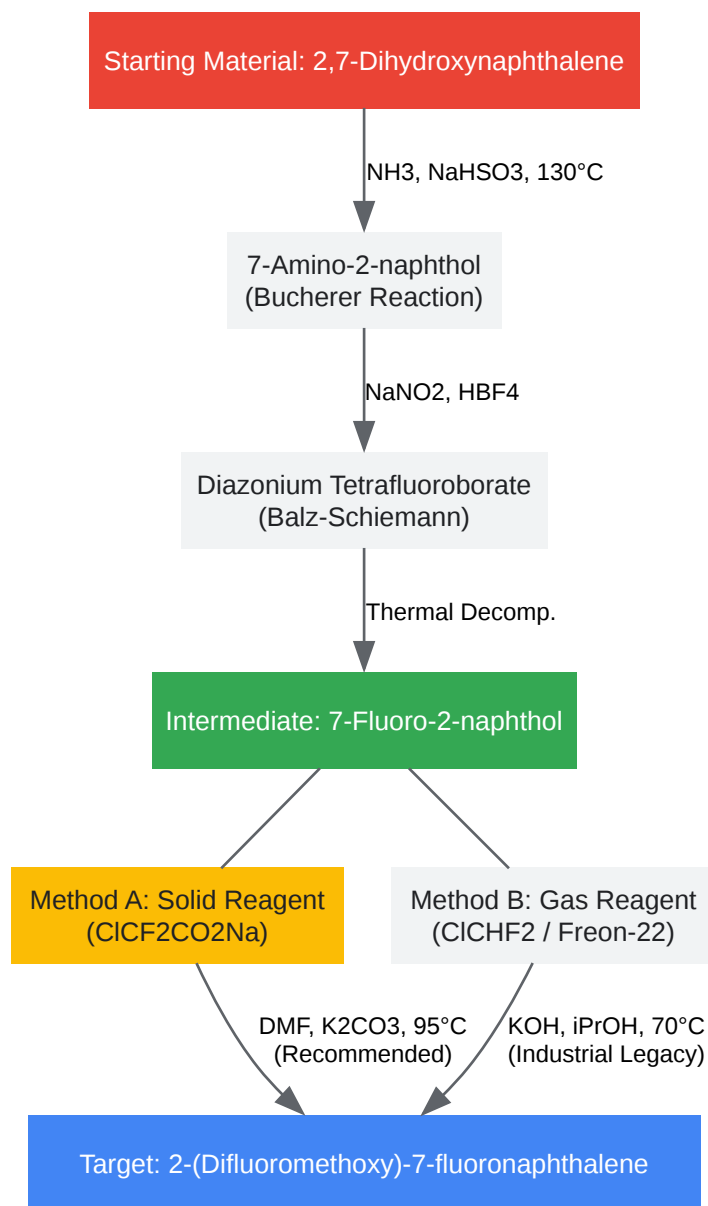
Starting Material: 2,7-Dihydroxynaphthalene

NH3, NaHSO3, 130°C

7-Amino-2-naphthol
(Bucherer Reaction)

NaNO2, HBF4

Diazonium Tetrafluoroborate
(Balz-Schiemann)

Thermal Decomp.

Intermediate: 7-Fluoro-2-naphthol

Method A: Solid Reagent
(ClCF2CO2Na)

Method B: Gas Reagent
(ClCHF2 / Freon-22)

DMF, K2CO3, 95°C
(Recommended)

KOH, iPrOH, 70°C
(Industrial Legacy)

Target: 2-(Difluoromethoxy)-7-fluoronaphthalene